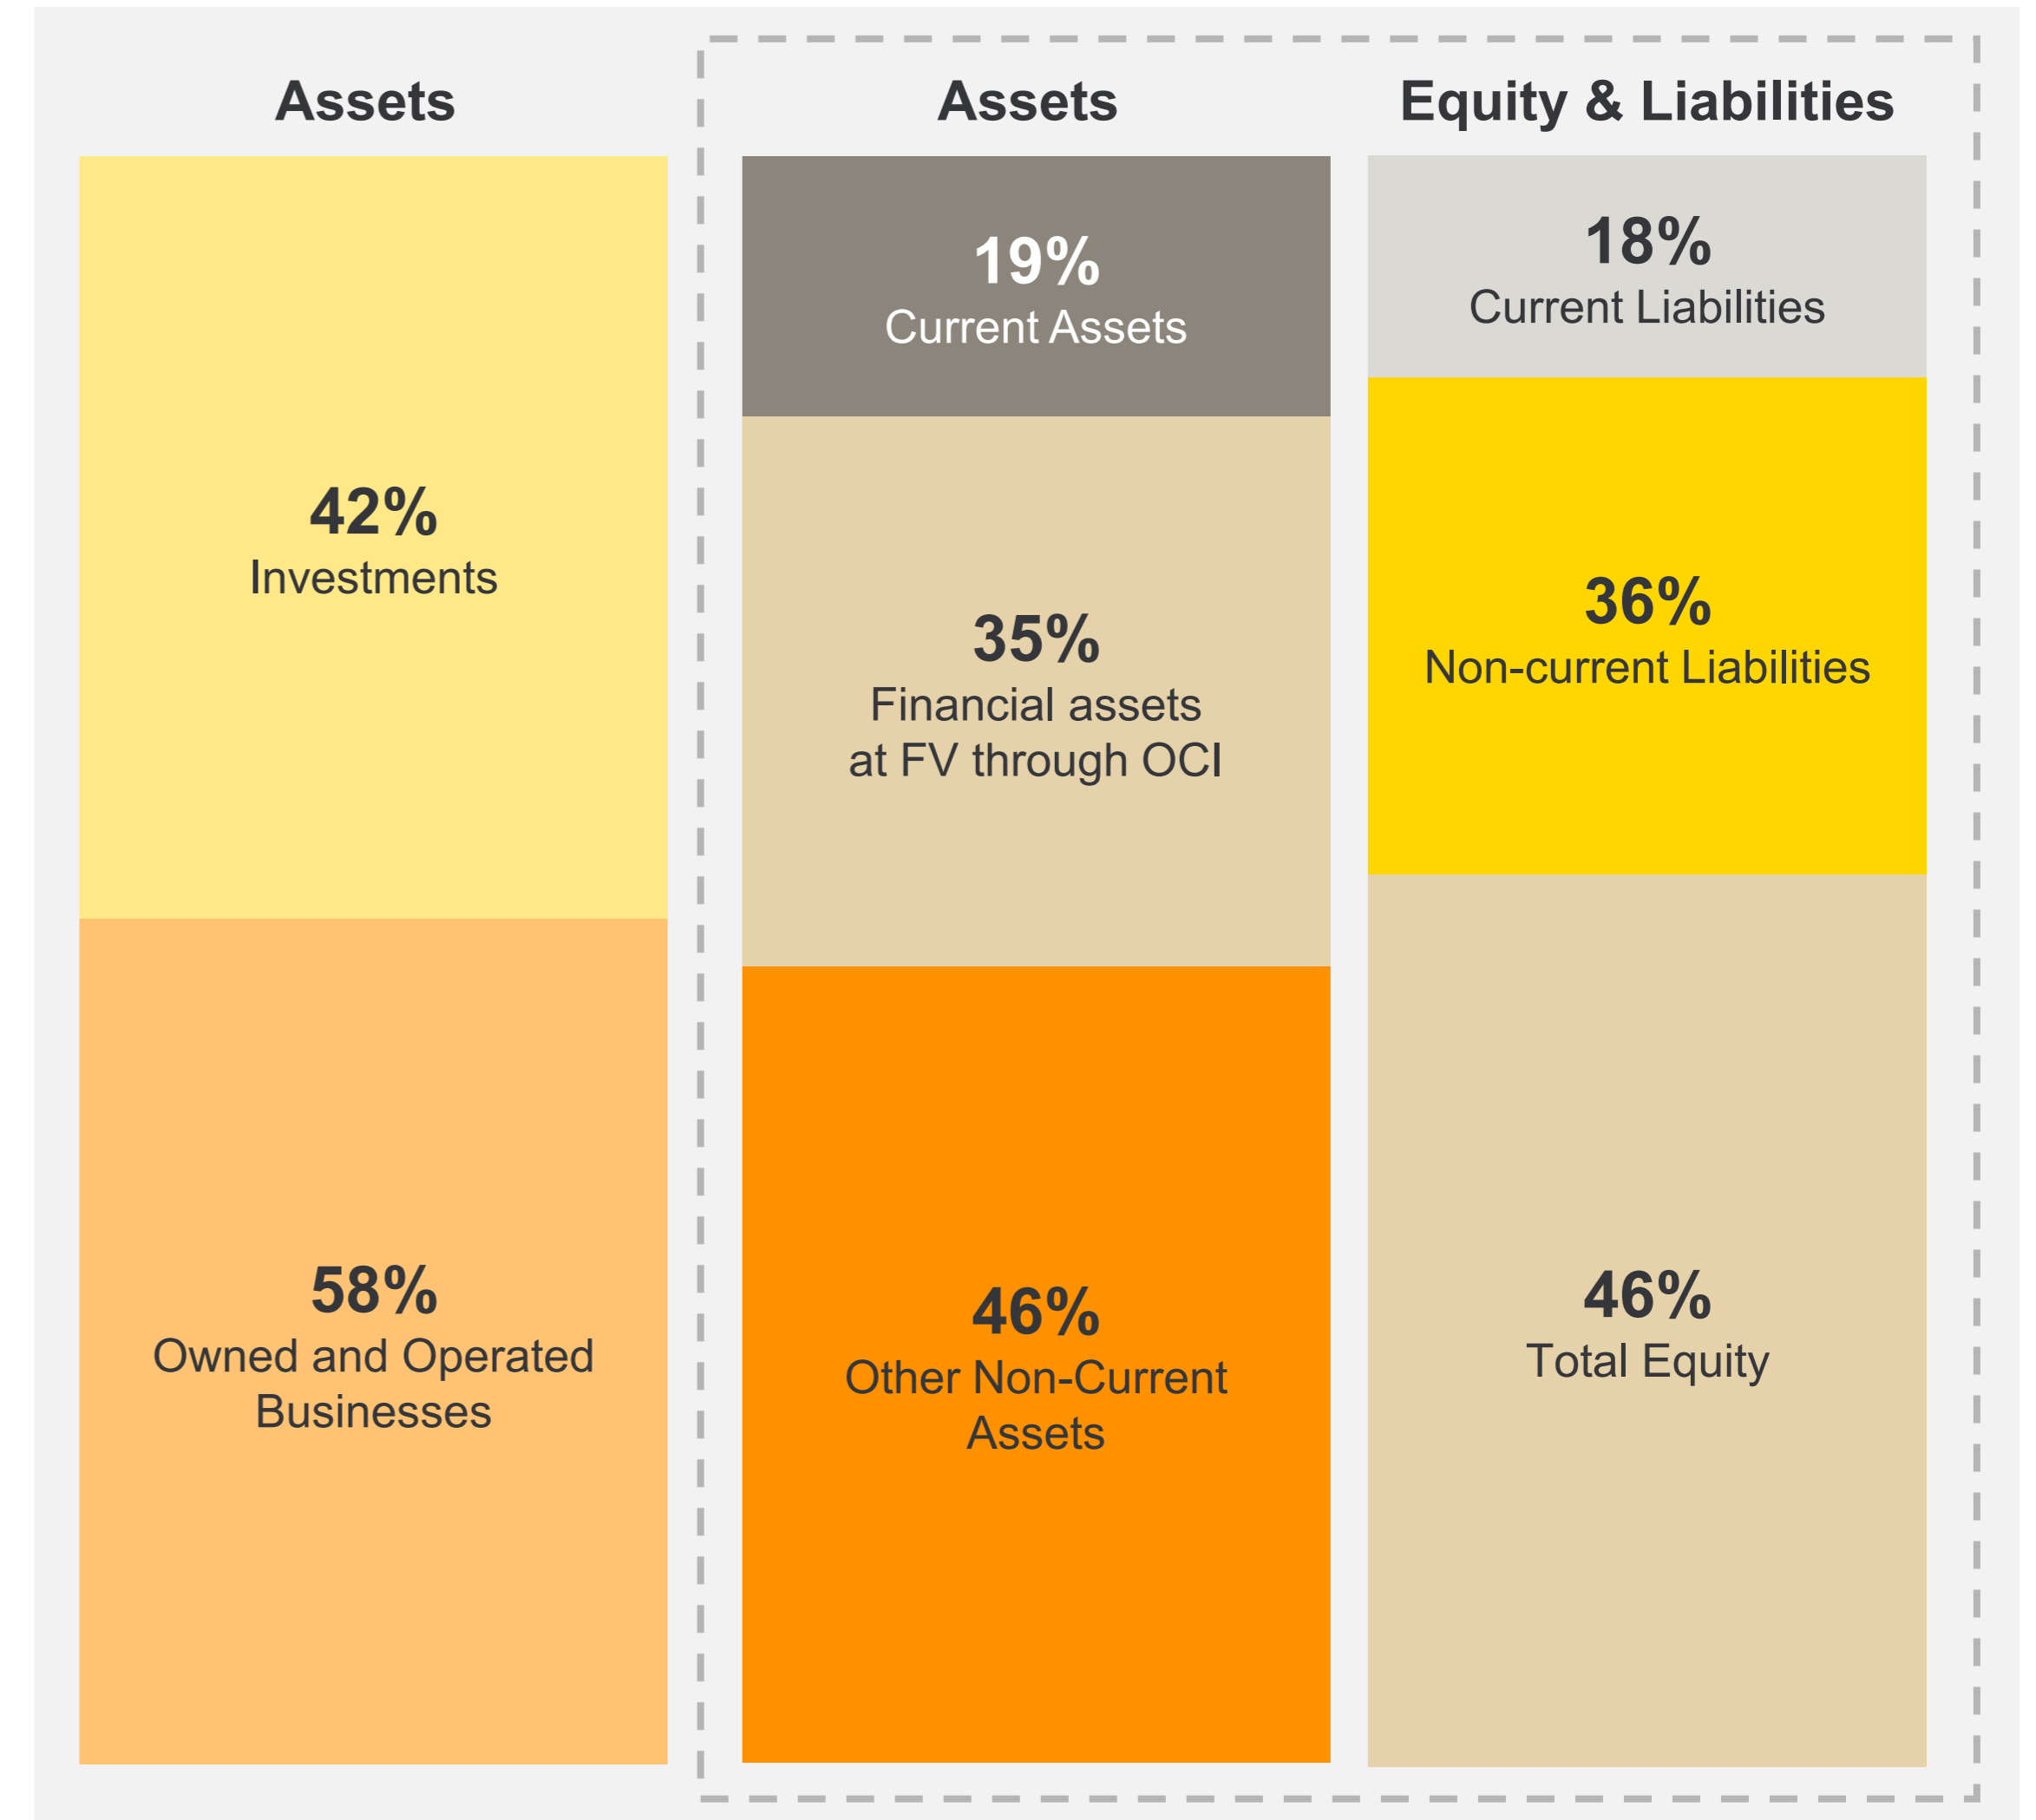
Assets

42%
Investments

58%
Owned and Operated Businesses

Assets

19%
Current Assets

35%
Financial assets at FV through OCI

46%
Other Non-Current Assets

Equity & Liabilities

18%
Current Liabilities

36%
Non-current Liabilities

46%
Total Equity